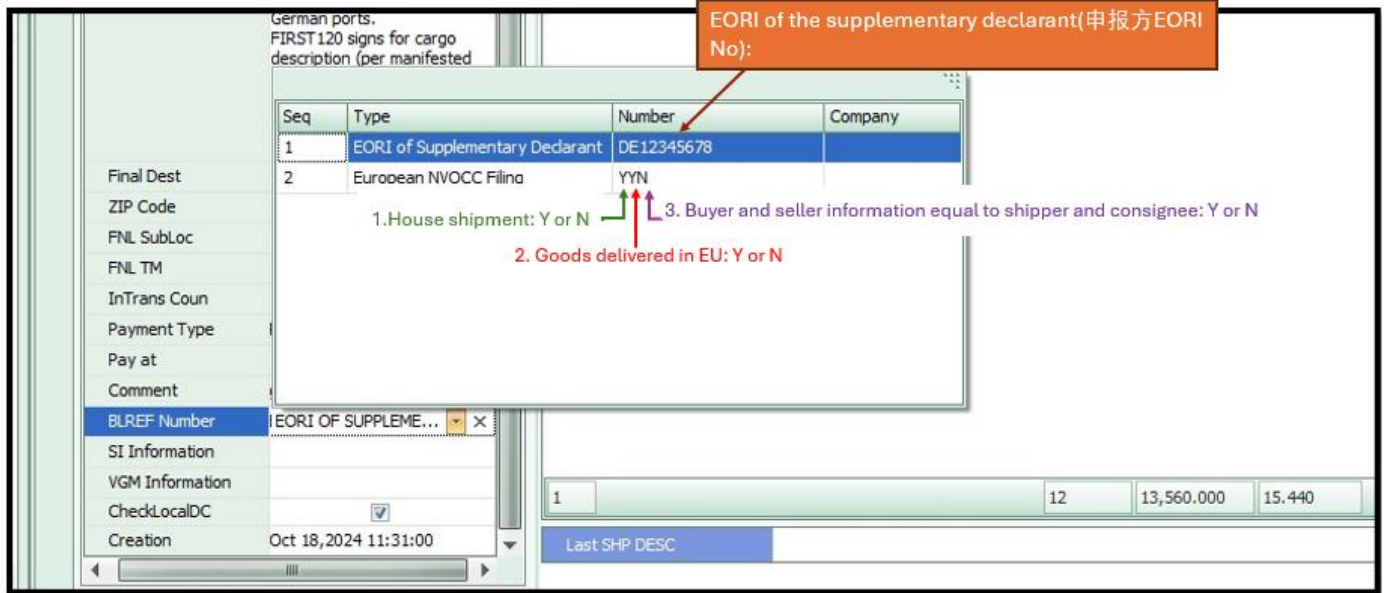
German ports.
FIRST120 signs for cargo description (per manifested

EORI of the supplementary declarant(申报方EORI No):

| Seq | Type | Number | Company |
|---|---|---|---|
| 1 | EORI of Supplementary Declarant | DE12345678 | |
| 2 | European NVOCC Filing | YYN | |

1.House shipment: Y or N
2. Goods delivered in EU: Y or N
3. Buyer and seller information equal to shipper and consignee: Y or N

Final Dest
ZIP Code
FNL SubLoc
FNL TM
InTrans Coun
Payment Type
Pay at
Comment
BLREF Number
EORI OF SUPPLEME...
SI Information
VGM Information
CheckLocalDC
Creation
Oct 18,2024 11:31:00
III

1
12
13,560.000
15.440

Last SHP DESC